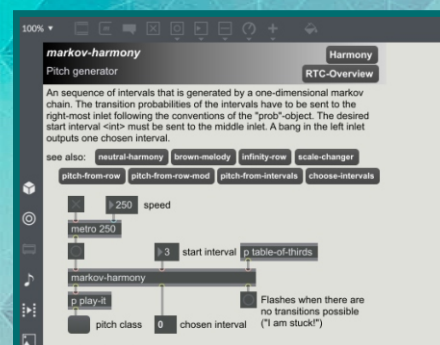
100%

markov-harmony

Harmony

Pitch generator

RTC-Overview

An sequence of intervals that is generated by a one-dimensional markov chain. The transition probabilities of the intervals have to be sent to the right-most inlet following the conventions of the "prob"-object. The desired start interval <int> must be sent to the middle inlet. A bang in the left inlet outputs one chosen interval.

see also: neutral-harmony brown-melody infinity-row scale-changer

pitch-from-row pitch-from-row-mod pitch-from-intervals choose-intervals

250 speed

metro 250

3 start interval p table-of-thirds

markov-harmony

p play-it

Flashes when there are no transitions possible ("I am stuck!")

pitch class 0 chosen interval